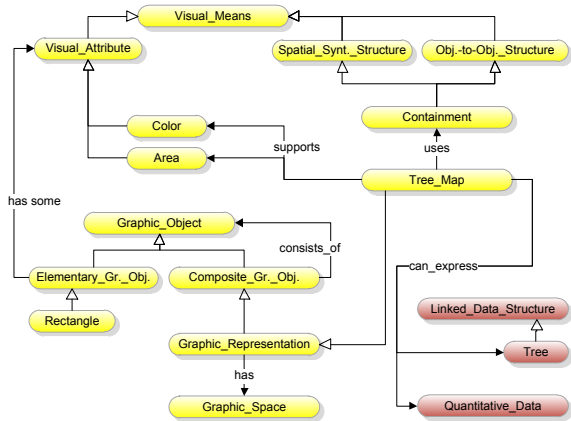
Visual_Means

Visual_Attribute

Spatial_Synt._Structure

Obj.-to-Obj._Structure

Color

Area

supports

Containment

uses

Tree_Map

has some

Graphic_Object

consists_of

Elementary_Gr._Obj.

Composite_Gr._Obj.

can_express

Rectangle

Linked_Data_Structure

Graphic_Representation

Tree

has

Graphic_Space

Quantitative_Data